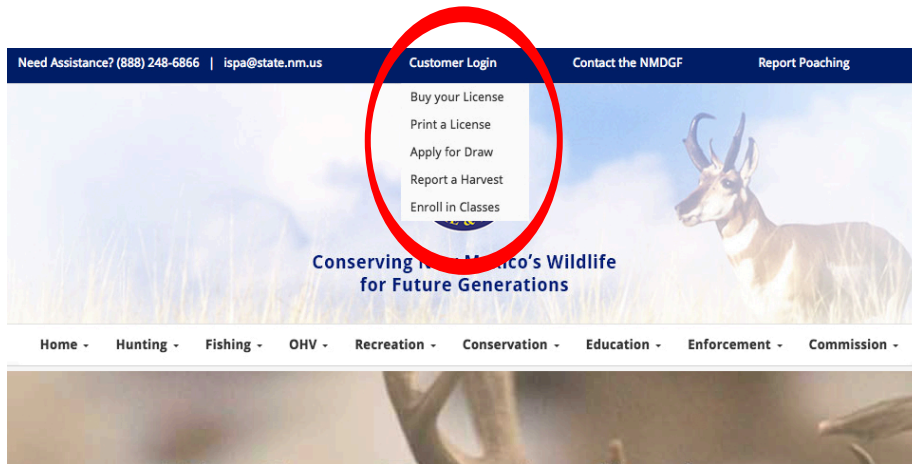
Need Assistance? (888) 248-6866 | ispa@state.nm.us

Customer Login

Contact the NMDGF

Report Poaching

Buy your License

Print a License

Apply for Draw

Report a Harvest

Enroll in Classes

Conserving N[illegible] M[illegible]ico's Wildlife for Future Generations

Home - Hunting - Fishing - OHV - Recreation - Conservation - Education - Enforcement - Commission -